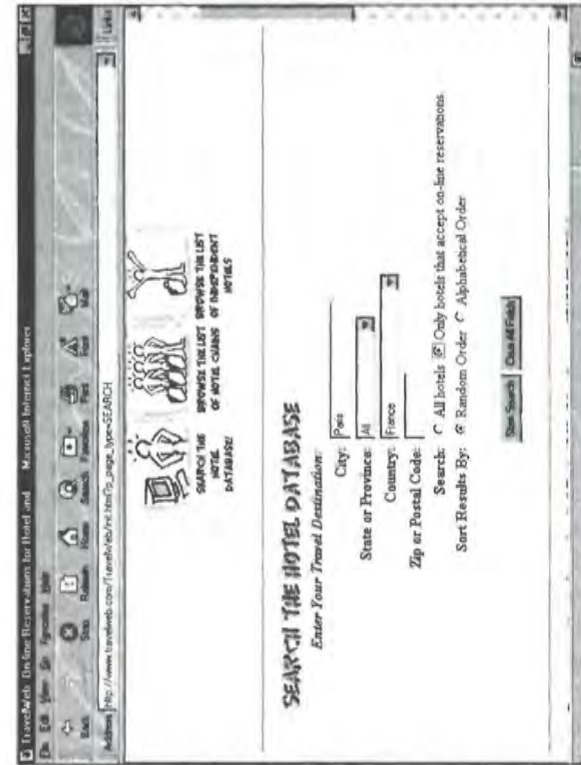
TravelWeb On-line Reservations for Hotel and    Microsoft Internet Explorer

File Edit View Go Favorites Help

Back Stop Refresh Home Search Favorites Print Font Mail

Address http://www.travelweb.com/TravelWeb/hotel.html?p_page_type=SEARCH

Links

SEARCH THE HOTEL DATABASE!

BROWSE THE LIST OF HOTEL CHAINS

BROWSE THE LIST OF INDEPENDENT HOTELS

SEARCH THE HOTEL DATABASE

Enter Your Travel Destination:

City: Paris

State or Province: All

Country: France

Zip or Postal Code:

Search: All hotels Only hotels that accept on-line reservations

Sort Results By: Random Order Alphabetical Order

Start Search Clear All Fields